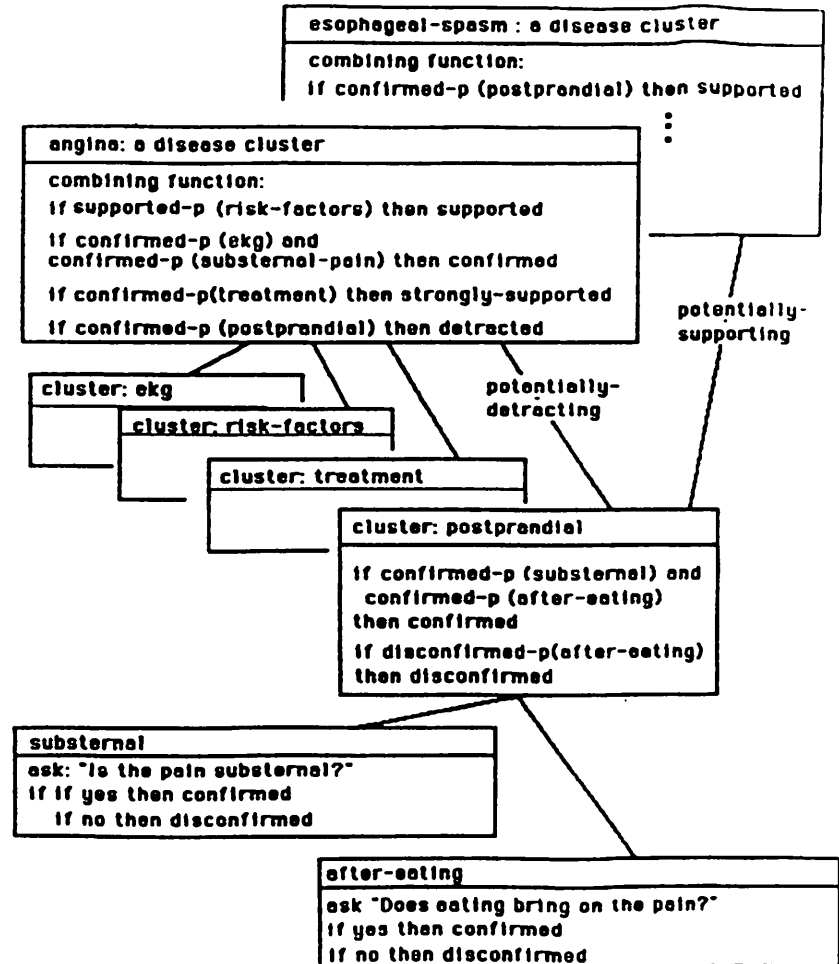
esophageal-spasm : a disease cluster

combining function:
if confirmed-p (postprandial) then supported

angina: a disease cluster

combining function:
if supported-p (risk-factors) then supported
if confirmed-p (ekg) and confirmed-p (substernal-pain) then confirmed
if confirmed-p(treatment) then strongly-supported
if confirmed-p (postprandial) then detracted

potentially-supporting

potentially-detracting

cluster: ekg

cluster: risk-factors

cluster: treatment

cluster: postprandial

if confirmed-p (substernal) and confirmed-p (after-eating) then confirmed
if disconfirmed-p(after-eating) then disconfirmed

substernal

ask: "Is the pain substernal?"
if if yes then confirmed
if no then disconfirmed

after-eating

ask "Does eating bring on the pain?"
if yes then confirmed
if no then disconfirmed